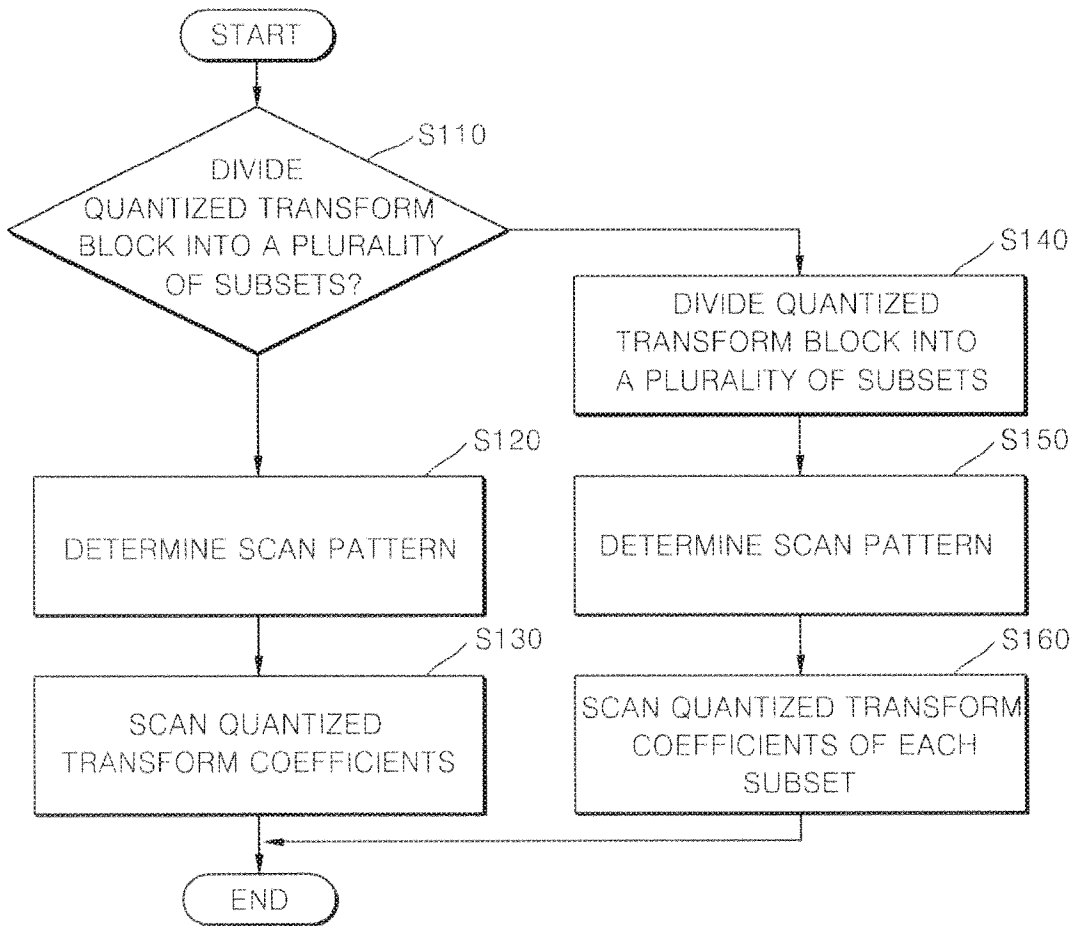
START

S110

DIVIDE QUANTIZED TRANSFORM BLOCK INTO A PLURALITY OF SUBSETS?

S140

DIVIDE QUANTIZED TRANSFORM BLOCK INTO A PLURALITY OF SUBSETS

S120

DETERMINE SCAN PATTERN

S150

DETERMINE SCAN PATTERN

S130

SCAN QUANTIZED TRANSFORM COEFFICIENTS

S160

SCAN QUANTIZED TRANSFORM COEFFICIENTS OF EACH SUBSET

END